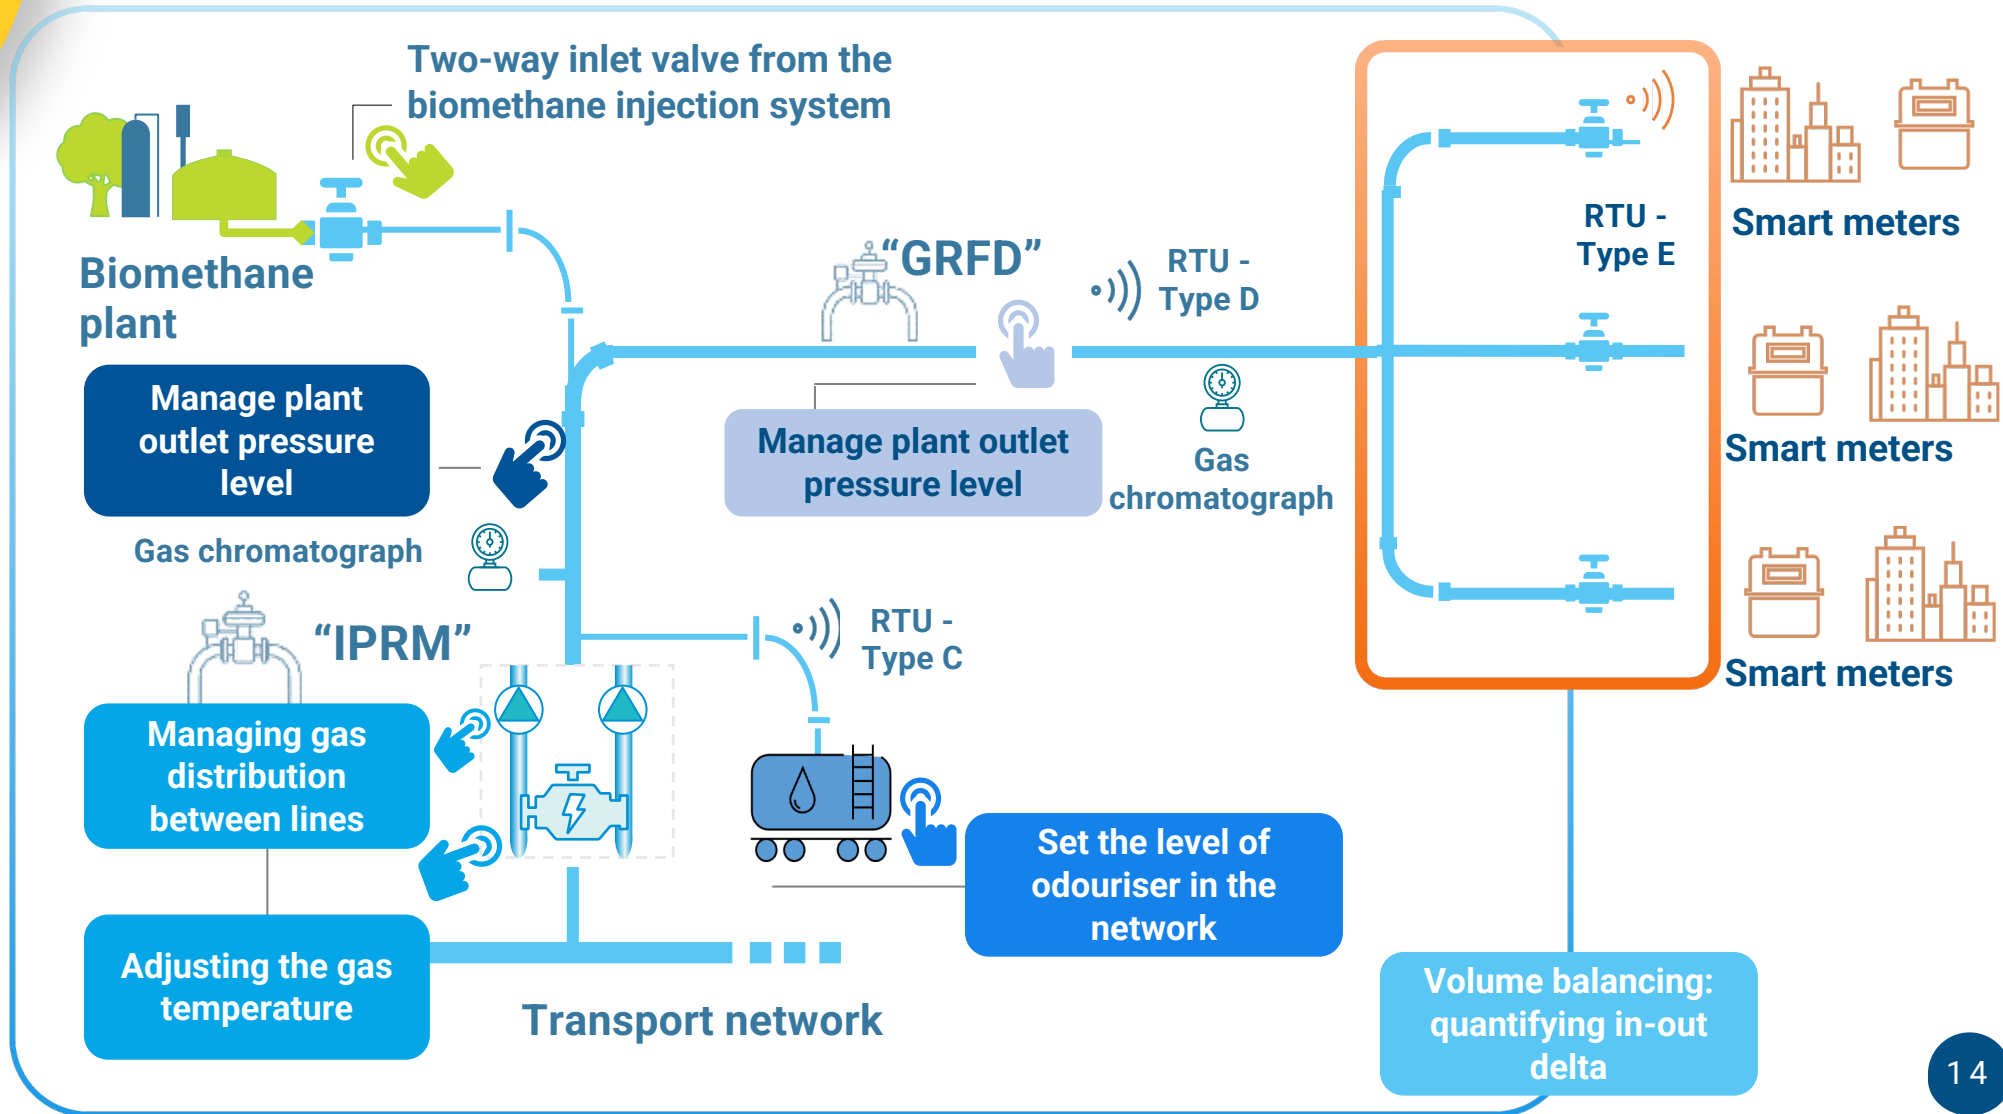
Two-way inlet valve from the biomethane injection system

Biomethane plant

Manage plant outlet pressure level

Gas chromatograph

“IPRM”

Managing gas distribution between lines

Adjusting the gas temperature

Transport network

“GRFD”

Manage plant outlet pressure level

RTU - Type D

Gas chromatograph

RTU - Type C

Set the level of odouriser in the network

RTU - Type E

Smart meters

Smart meters

Smart meters

Volume balancing: quantifying in-out delta

14